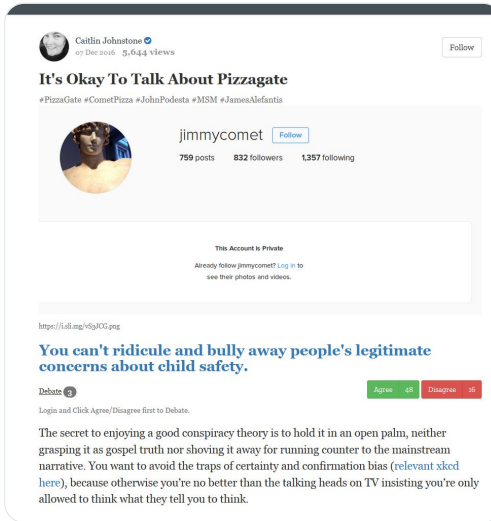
Caitlin Johnstone
07 Dec 2016 5,644 views

Follow

It's Okay To Talk About Pizzagate

#PizzaGate #CometPizza #JohnPodesta #MSM #JamesAlefantis

jimmycomet Follow

759 posts 832 followers 1,357 following

This Account is Private

Already follow jimmycomet? Log in to see their photos and videos.

https://i.sli.mg/vS3JCG.png

You can't ridicule and bully away people's legitimate concerns about child safety.

Debate 3

Agree 48 Disagree 16

Login and Click Agree/Disagree first to Debate.

The secret to enjoying a good conspiracy theory is to hold it in an open palm, neither grasping it as gospel truth nor shoving it away for running counter to the mainstream narrative. You want to avoid the traps of certainty and confirmation bias (relevant xkcd here), because otherwise you're no better than the talking heads on TV insisting you're only allowed to think what they tell you to think.